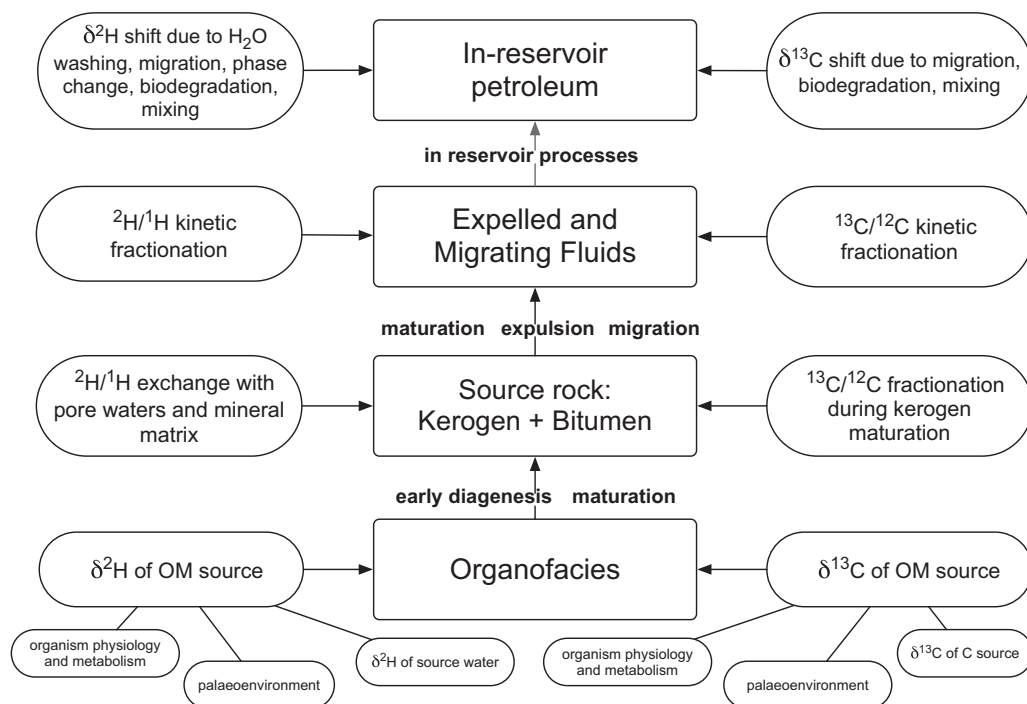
$\delta^2H$ shift due to $H_2O$ washing, migration, phase change, biodegradation, mixing

In-reservoir petroleum

$\delta^{13}C$ shift due to migration, biodegradation, mixing

in reservoir processes

$^2H/^1H$ kinetic fractionation

Expelled and Migrating Fluids

$^{13}C/^{12}C$ kinetic fractionation

maturation expulsion migration

$^2H/^1H$ exchange with pore waters and mineral matrix

Source rock: Kerogen + Bitumen

$^{13}C/^{12}C$ fractionation during kerogen maturation

early diagenesis maturation

$\delta^2H$ of OM source

Organofacies

$\delta^{13}C$ of OM source

organism physiology and metabolism

palaeoenvironment

$\delta^2H$ of source water

organism physiology and metabolism

palaeoenvironment

$\delta^{13}C$ of C source